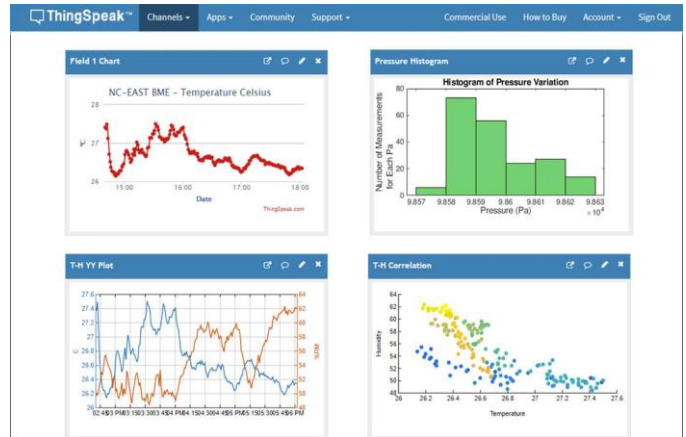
ThingSpeak™ Channels ▾ Apps ▾ Community Support ▾ Commercial Use How to Buy Account ▾ Sign Out

Field 1 Chart

NC-EAST BME - Temperature Celsius

28
27
26

°C

15:00 16:00 17:00 18:00

Date

ThingSpeak.com

Pressure Histogram

Histogram of Pressure Variation

80
60
40
20
0

Number of Measurements for Each Pa

9.857 9.858 9.859 9.86 9.861 9.862 9.863

Pressure (Pa)

$\times 10^4$

T-H YY Plot

27.6
27.4
27.2
27
26.8
26.6
26.4
26.2
26

C

64
62
60
58
56
54
52
50

%RH

02:45 03 PM 03:15 03:30 03:45 04 PM 04:15 04:30 04:45 05 PM 05:15 05:30 05:45 06 PM

T-H Correlation

64
62
60
58
56
54
52
50
48

Humidity

26 26.2 26.4 26.6 26.8 27 27.2 27.4 27.6

Temperature